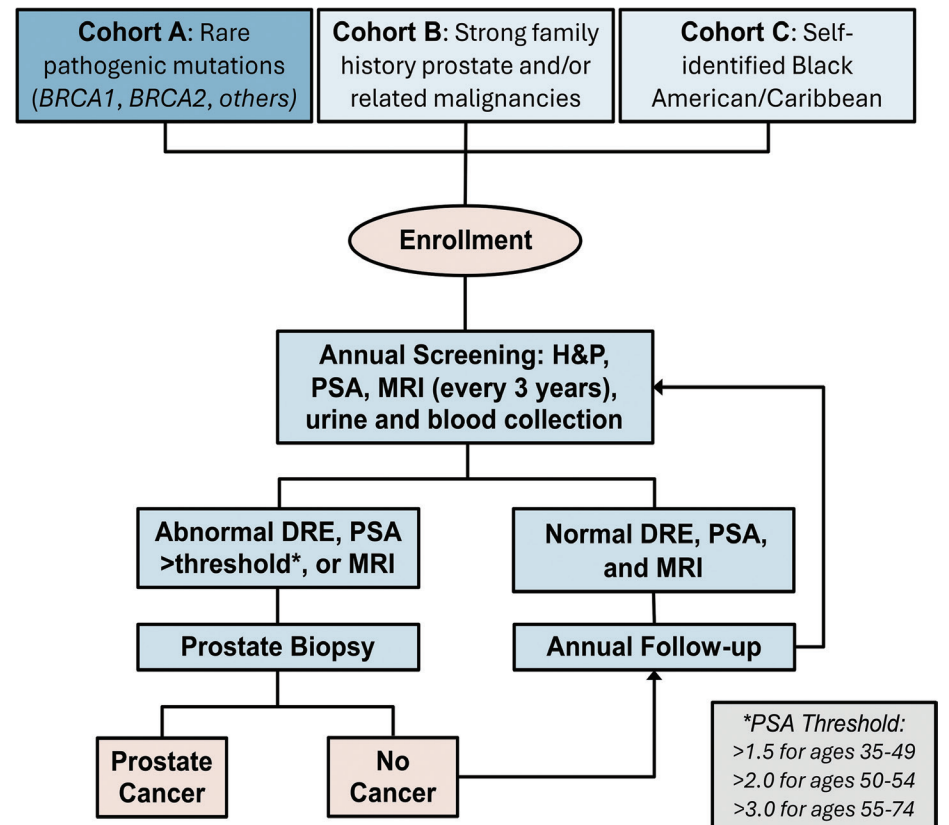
**Cohort A**: Rare pathogenic mutations (*BRCA1*, *BRCA2*, *others*)

**Cohort B**: Strong family history prostate and/or related malignancies

**Cohort C**: Self-identified Black American/Caribbean

Enrollment

Annual Screening: H&P, PSA, MRI (every 3 years), urine and blood collection

Abnormal DRE, PSA >threshold*, or MRI

Normal DRE, PSA, and MRI

Prostate Biopsy

Annual Follow-up

Prostate Cancer

No Cancer

*PSA Threshold:
>1.5 for ages 35-49
>2.0 for ages 50-54
>3.0 for ages 55-74